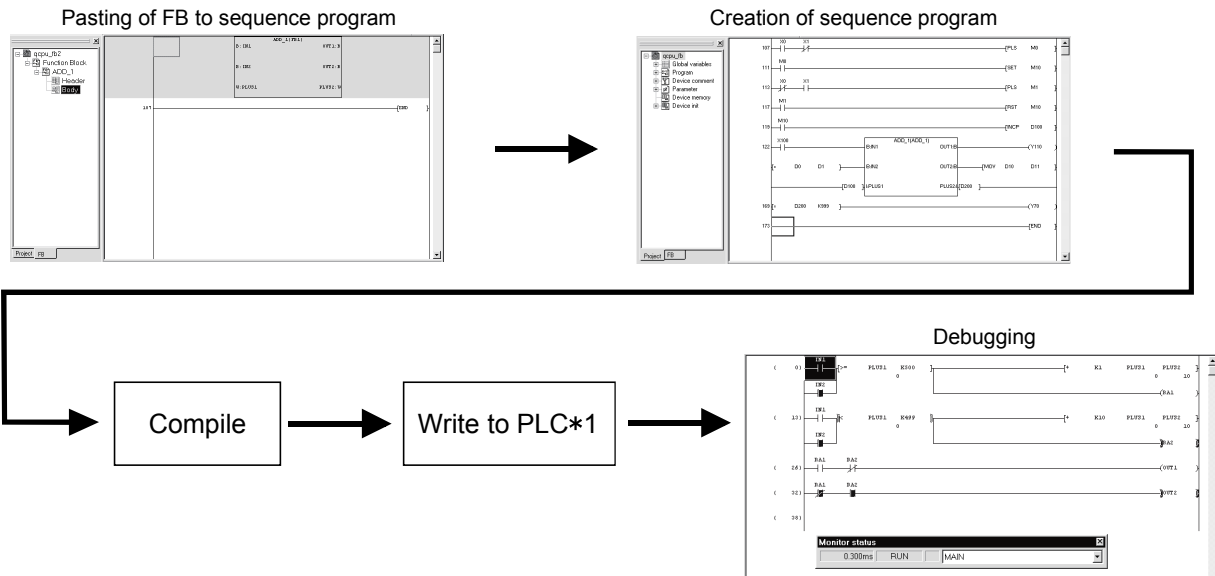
Pasting of FB to sequence program

qcpu_fb2
Function Block
ADD_1
Header
Body

ADD_1(FB1)
B: IN1
OUT1: B
B: IN2
OUT2: B
W: PLUS1
PLUS2: W

107
END

Project FB

Creation of sequence program

qcpu_fb
Global variables
Program
Device comment
Parameter
Device memory
Device init

107 X0 X1 PLS M0
111 M0 SET M10
113 X0 X1 PLS M1
117 M1 RST M10
119 M10 INCP D100
122 X100 ADD_1(ADD_1) BIN1 OUT1B Y110
+ D0 D1 BIN2 OUT2B MOV D10 D11
D100 PLUS1 PLUS2 D200
169 > D200 K990 Y70
173 END

Project FB

Compile

Write to PLC∗1

Debugging

0 IN1 >= PLUS1 K300 + K1 PLUS1 PLUS2
IN2 BA1
13 IN1 < PLUS1 K499 + K10 PLUS1 PLUS2
IN2 BA2
26 BA1 BA2 OUT1
32 BA1 BA2 OUT2
38

Monitor status
0.300ms RUN MAIN